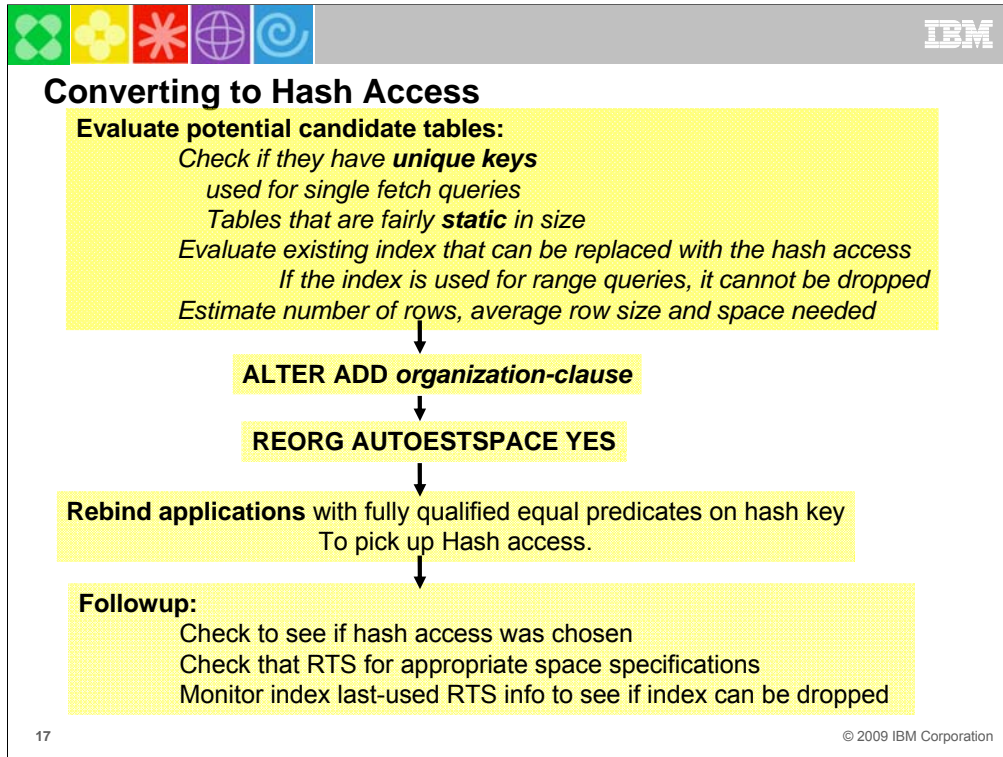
IBM

Converting to Hash Access

Evaluate potential candidate tables:
Check if they have unique keys
used for single fetch queries
Tables that are fairly static in size
Evaluate existing index that can be replaced with the hash access
If the index is used for range queries, it cannot be dropped
Estimate number of rows, average row size and space needed

ALTER ADD organization-clause

REORG AUTOESTSPACE YES

Rebind applications with fully qualified equal predicates on hash key
To pick up Hash access.

Followup:
Check to see if hash access was chosen
Check that RTS for appropriate space specifications
Monitor index last-used RTS info to see if index can be dropped

17

© 2009 IBM Corporation